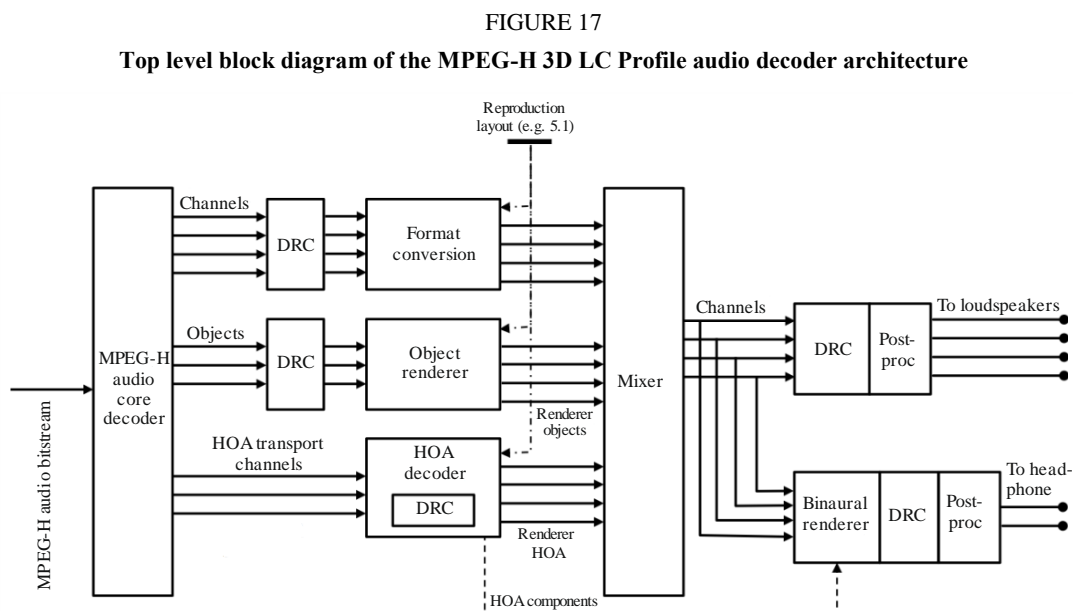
FIGURE 17

Top level block diagram of the MPEG-H 3D LC Profile audio decoder architecture

Reproduction layout (e.g. 5.1)

MPEG-H audio bitstream

MPEG-H audio core decoder

Channels

DRC

Format conversion

Objects

DRC

Object renderer

Renderer objects

HOA transport channels

HOA decoder

DRC

Renderer HOA

HOA components

Mixer

Channels

DRC

Post-proc

To loudspeakers

Binaural renderer

DRC

Post-proc

To head-phone